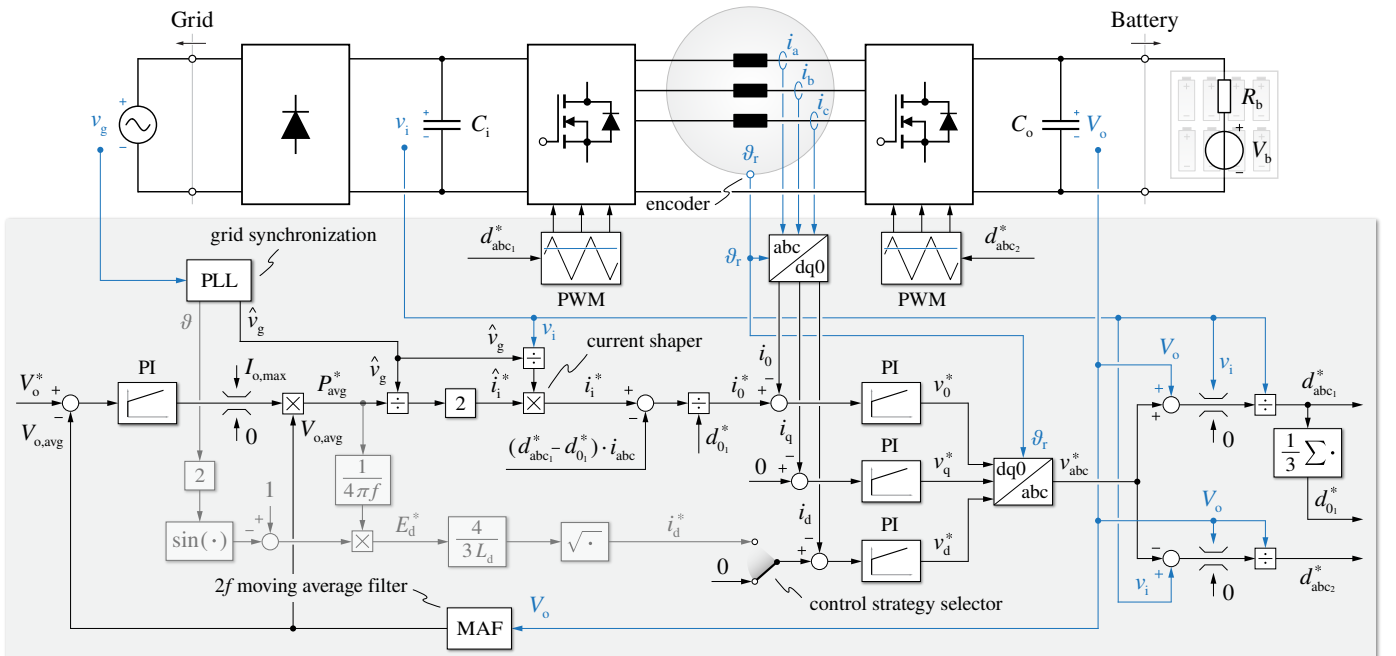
Grid

Battery

$v_g$

$v_i$

$C_i$

$i_a$

$i_b$

$i_c$

$\vartheta_r$

encoder

$C_o$

$V_o$

$R_b$

$V_b$

grid synchronization

PLL

$d^*_{abc_1}$

PWM

$\vartheta_r$

abc

dq0

PWM

$d^*_{abc_2}$

$\vartheta$

$\hat{v}_g$

$\hat{v}_g$

$v_i$

current shaper

$V_o$

$v_i$

$V^*_o$

PI

$I_{o,max}$

$P^*_{avg}$

$\hat{v}_g$

2

$\hat{i}^*_i$

$i^*_i$

$i^*_0$

$i_0$

PI

$v^*_0$

$d^*_{abc_1}$

$V_{o,avg}$

0

$V_{o,avg}$

$(d^*_{abc_1} - d^*_{0_1}) \cdot i_{abc}$

$d^*_{0_1}$

$i_q$

PI

$\vartheta_r$

$v^*_{abc}$

0

$\frac{1}{3}\sum\cdot$

0

2

$\frac{1}{4\pi f}$

0

$v^*_q$

dq0

abc

$d^*_{0_1}$

1

$E^*_d$

$\frac{4}{3L_d}$

$\sqrt{\cdot}$

$i^*_d$

$i_d$

PI

$V_o$

$\sin(\cdot)$

0

$v^*_d$

$v_i$

0

$d^*_{abc_2}$

2f moving average filter

control strategy selector

MAF

$V_o$